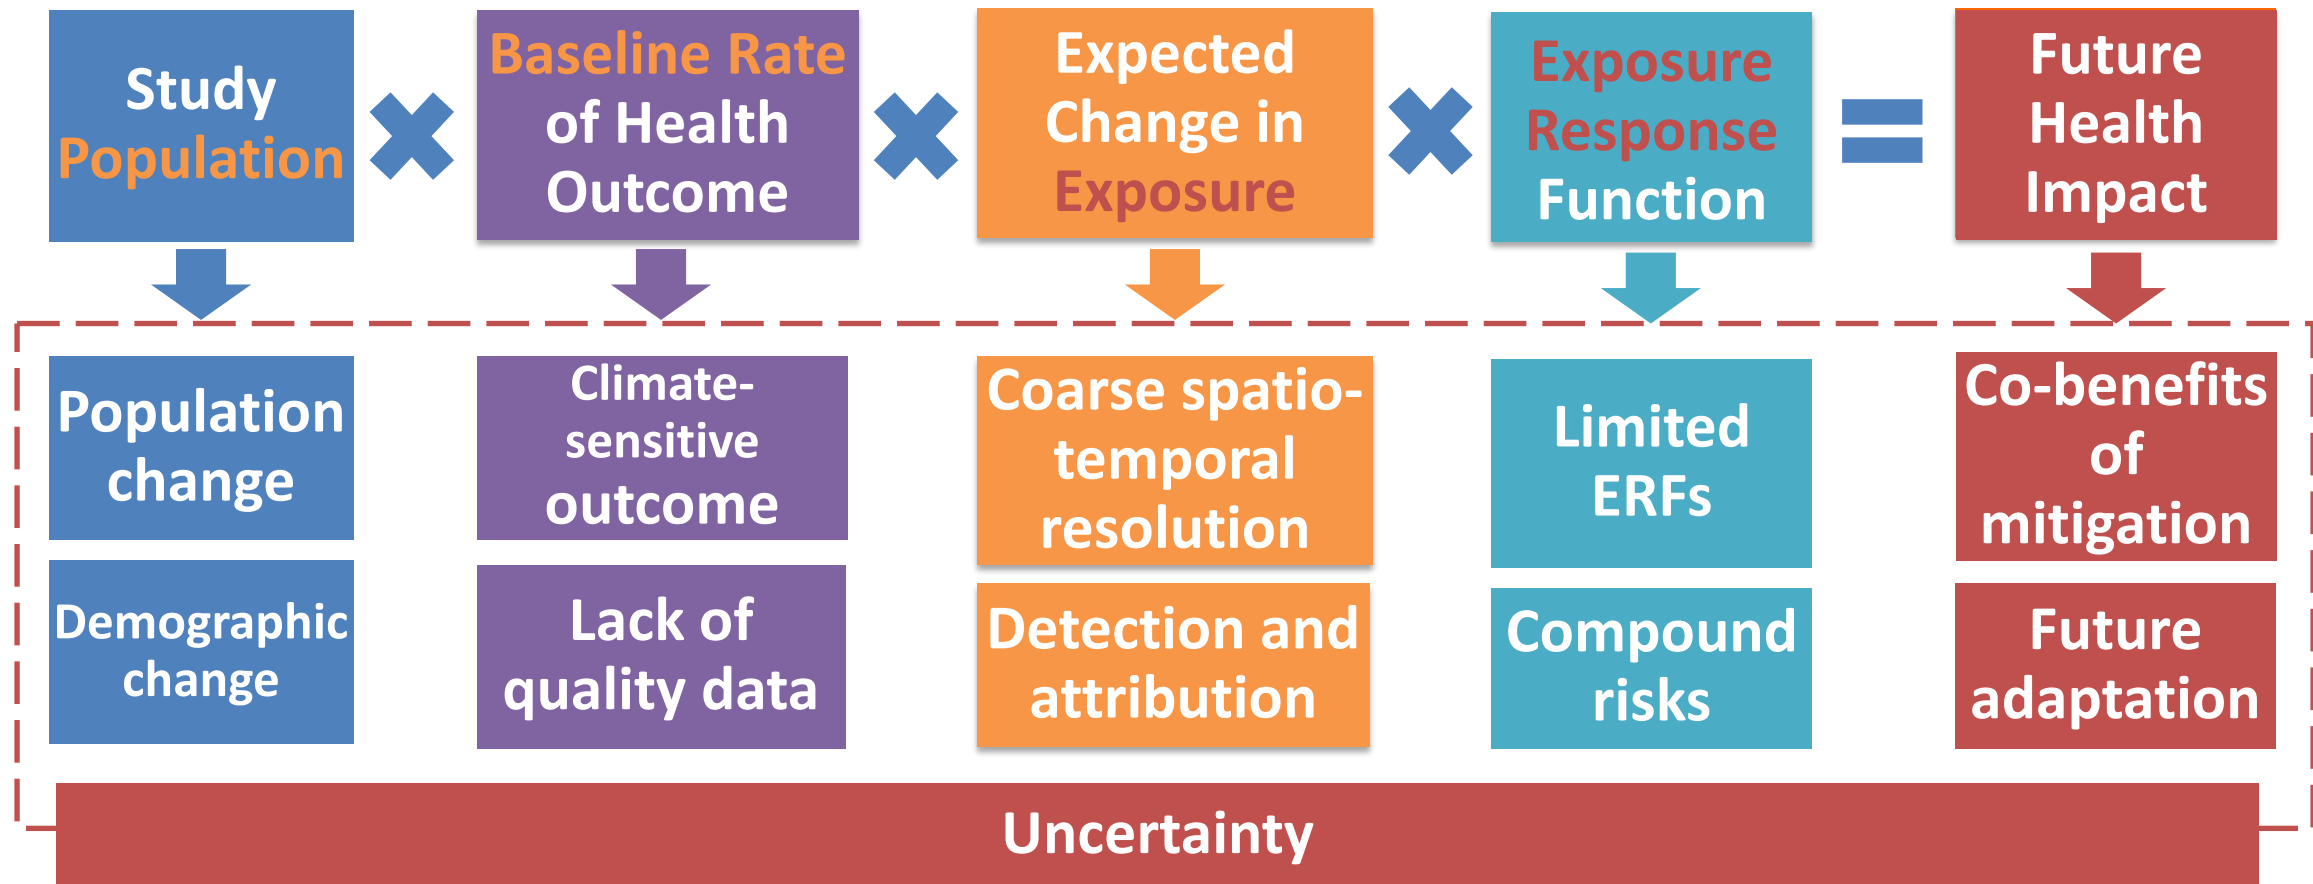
Study Population × Baseline Rate of Health Outcome × Expected Change in Exposure × Exposure Response Function = Future Health Impact

Population change

Demographic change

Climate-sensitive outcome

Lack of quality data

Coarse spatio-temporal resolution

Detection and attribution

Limited ERFs

Compound risks

Co-benefits of mitigation

Future adaptation

Uncertainty